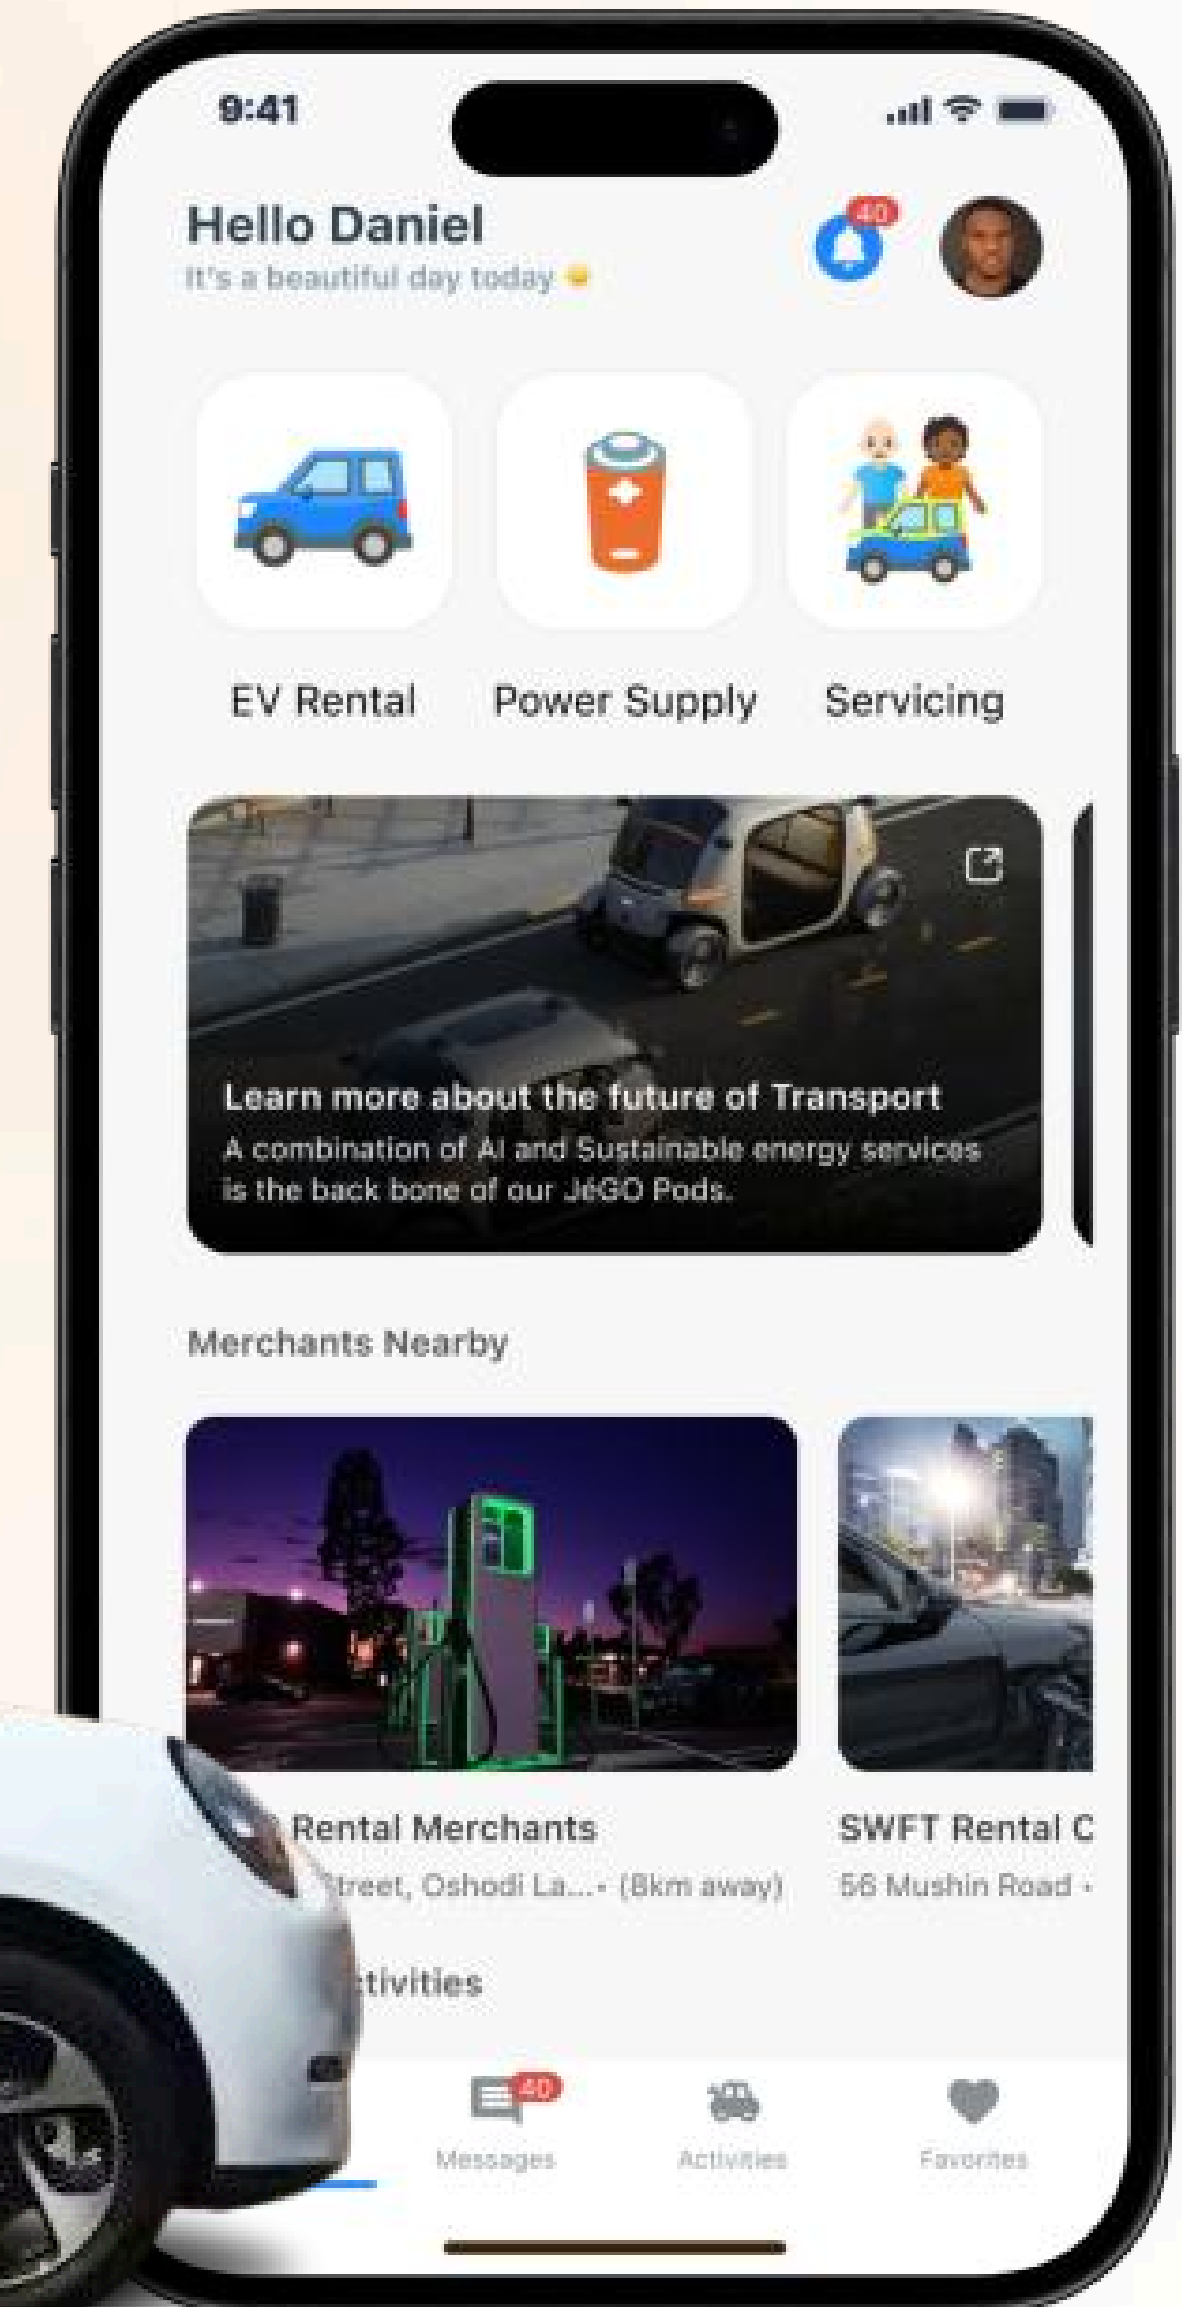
9:41

Hello Daniel
It's a beautiful day today

40

EV Rental
Power Supply
Servicing

Learn more about the future of Transport
A combination of AI and Sustainable energy services is the back bone of our JéGO Pods.

Merchants Nearby

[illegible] Rental Merchants
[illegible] Street, Oshodi La...• (8km away)

SWFT Rental C
56 Mushin Road •

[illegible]tivities

40
Messages
Activities
Favorites